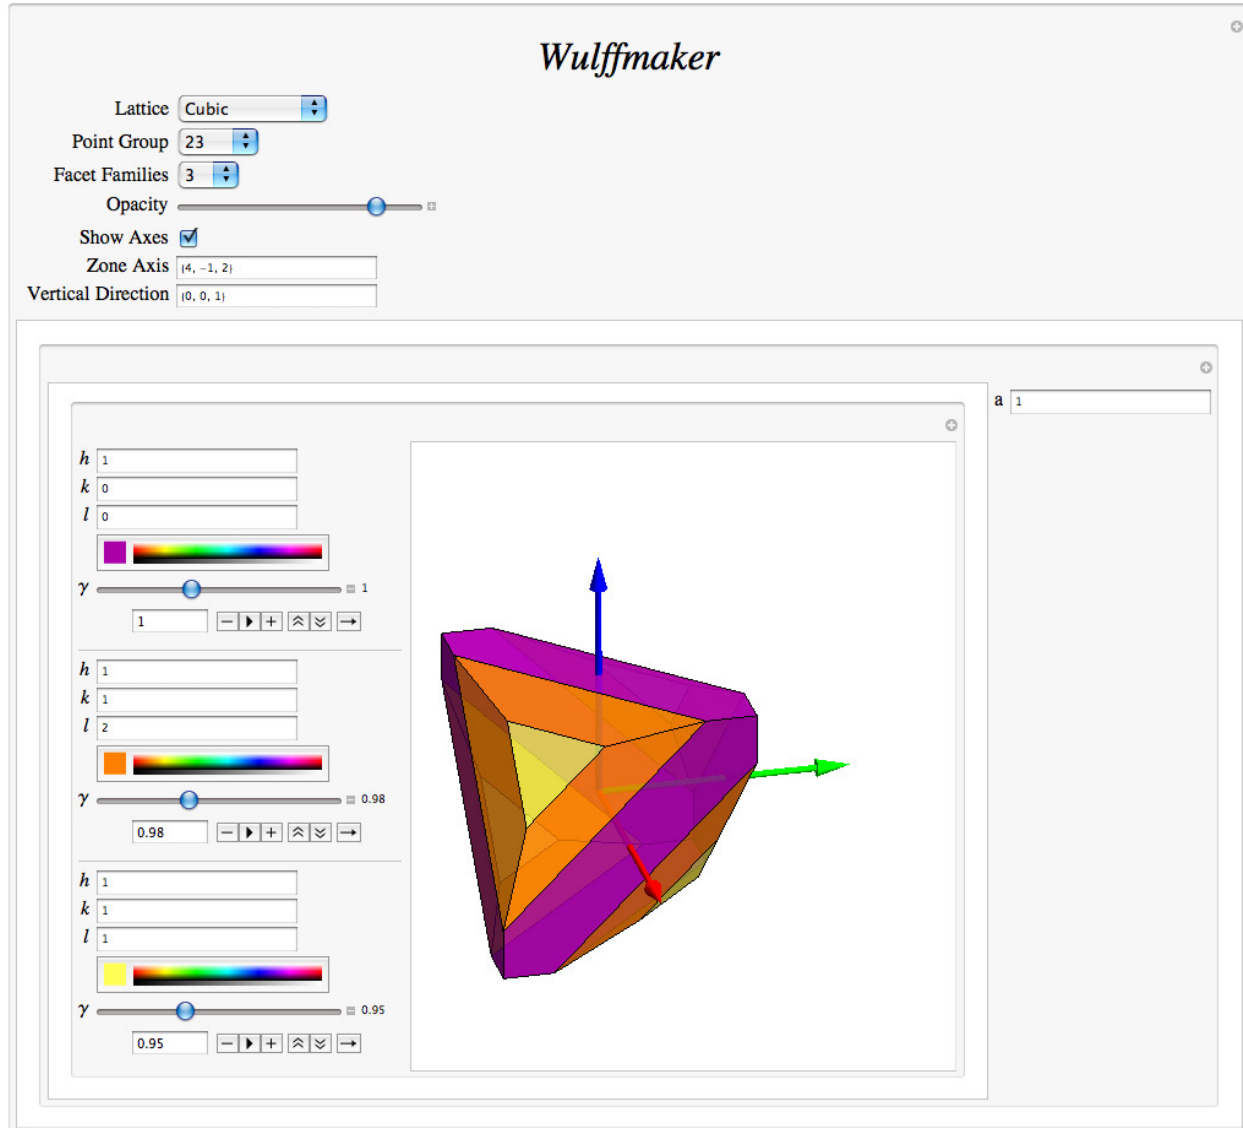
Wulffmaker

Lattice Cubic
Point Group 23
Facet Families 3
Opacity
Show Axes
Zone Axis {4, −1, 2}
Vertical Direction {0, 0, 1}

a 1

$h$ 1
$k$ 0
$l$ 0
$\gamma$ 1
1

$h$ 1
$k$ 1
$l$ 2
$\gamma$ 0.98
0.98

$h$ 1
$k$ 1
$l$ 1
$\gamma$ 0.95
0.95